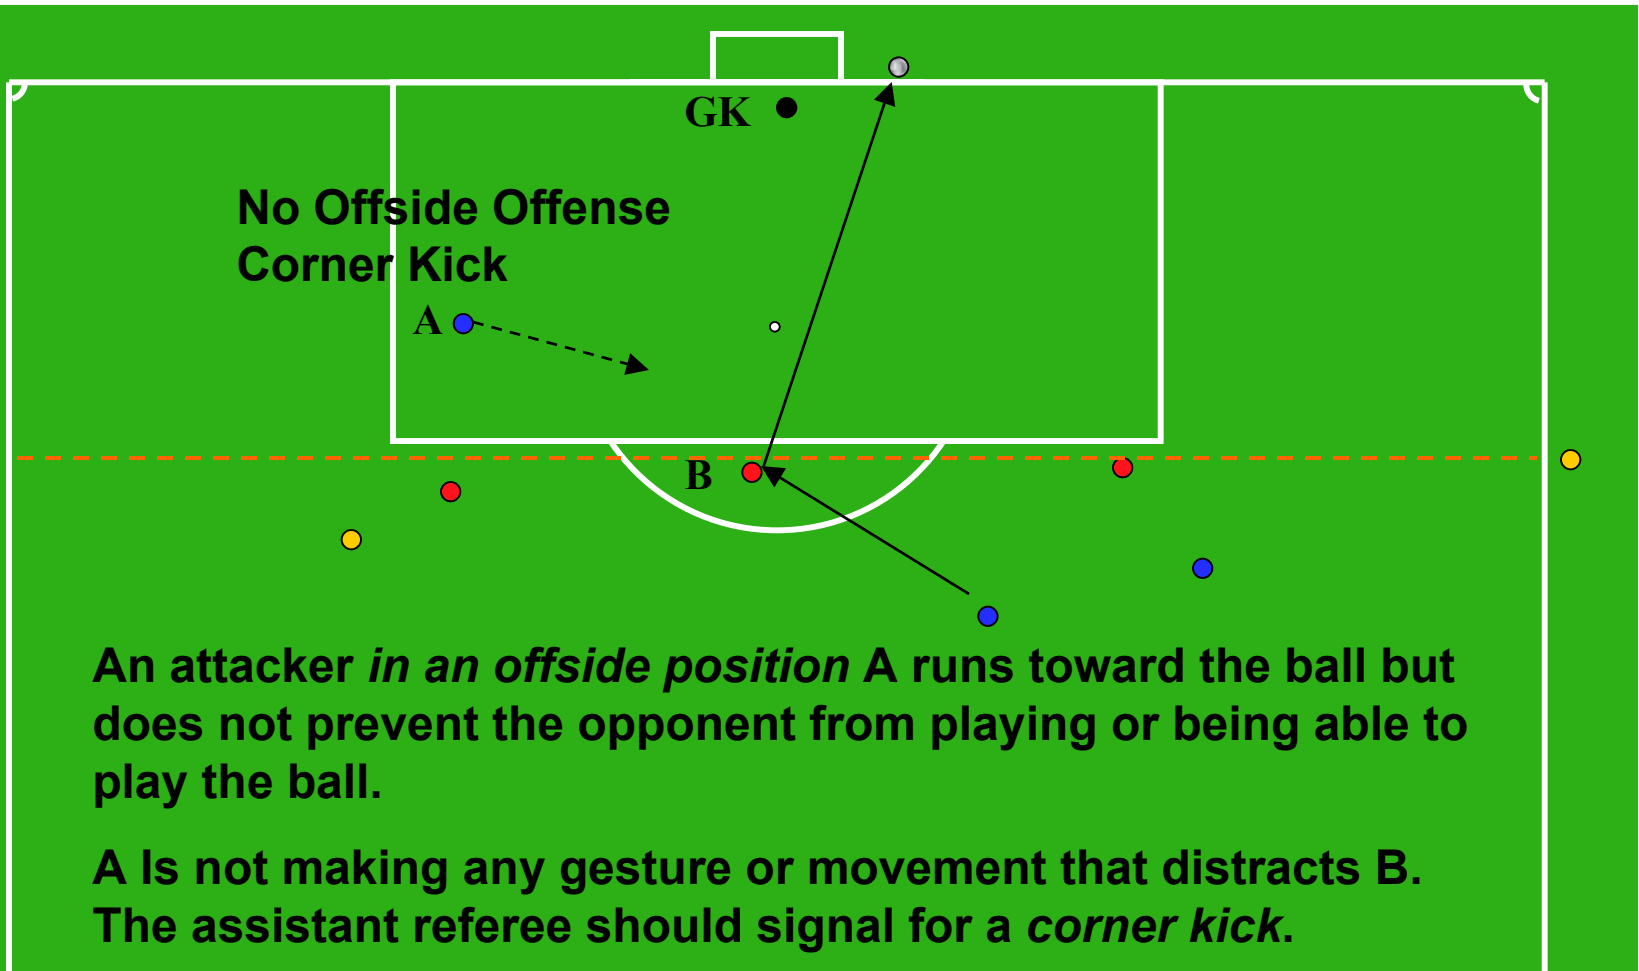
GK

No Offside Offense
Corner Kick

A

B

An attacker *in an offside position* A runs toward the ball but does not prevent the opponent from playing or being able to play the ball.

A Is not making any gesture or movement that distracts B. The assistant referee should signal for a *corner kick*.